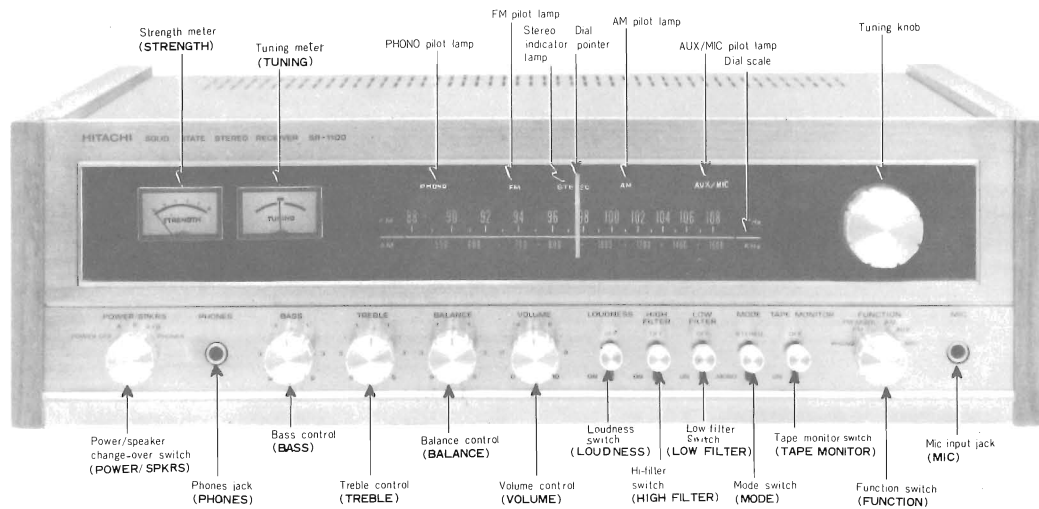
Strength meter
(STRENGTH)

Tuning meter
(TUNING)

PHONO pilot lamp

FM pilot lamp

Stereo indicator lamp

Dial pointer

AM pilot lamp

AUX/MIC pilot lamp

Dial scale

Tuning knob

HITACHI SOLID STATE STEREO RECEIVER SR-1120

STRENGTH

TUNING

PHONO

FM

STEREO

AM

AUX/MIC

FM 88 90 92 94 96 98 100 102 104 106 108 MHz

AM 550 600 700 800 1000 1200 1400 1600 KHz

POWER SPKRS

PHONES

BASS

TREBLE

BALANCE

VOLUME

LOUDNESS

HIGH FILTER

LOW FILTER

MODE

TAPE MONITOR

FUNCTION

MIC

Power/speaker change-over switch
(POWER/SPKRS)

Phones jack
(PHONES)

Bass control
(BASS)

Treble control
(TREBLE)

Balance control
(BALANCE)

Volume control
(VOLUME)

Loudness switch
(LOUDNESS)

Hi-filter switch
(HIGH FILTER)

Low filter Switch
(LOW FILTER)

Mode switch
(MODE)

Tape monitor switch
(TAPE MONITOR)

Function switch
(FUNCTION)

Mic input jack
(MIC)